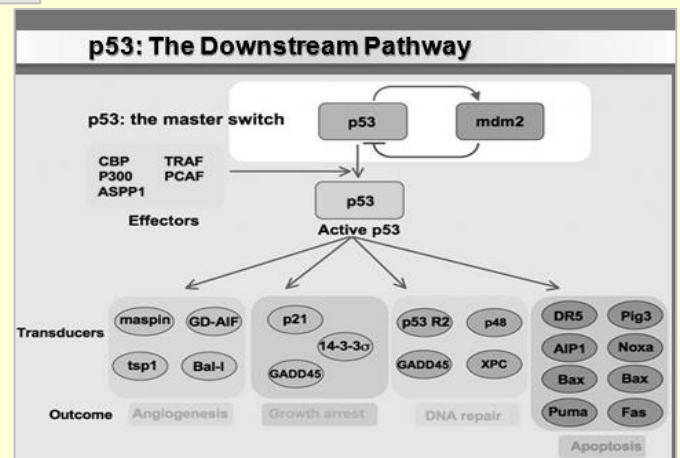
p53: The Downstream Pathway

p53: the master switch

p53

mdm2

CBP
P300
ASPP1

TRAF
PCAF

Effectors

p53

Active p53

Transducers

maspin

GD-AIF

tsp1

Bal-I

p21

14-3-3σ

GADD45

p53 R2

p48

GADD45

XPC

DR5

Pig3

AIP1

Noxa

Bax

Bax

Puma

Fas

Outcome

Angiogenesis

Growth arrest

DNA repair

Apoptosis